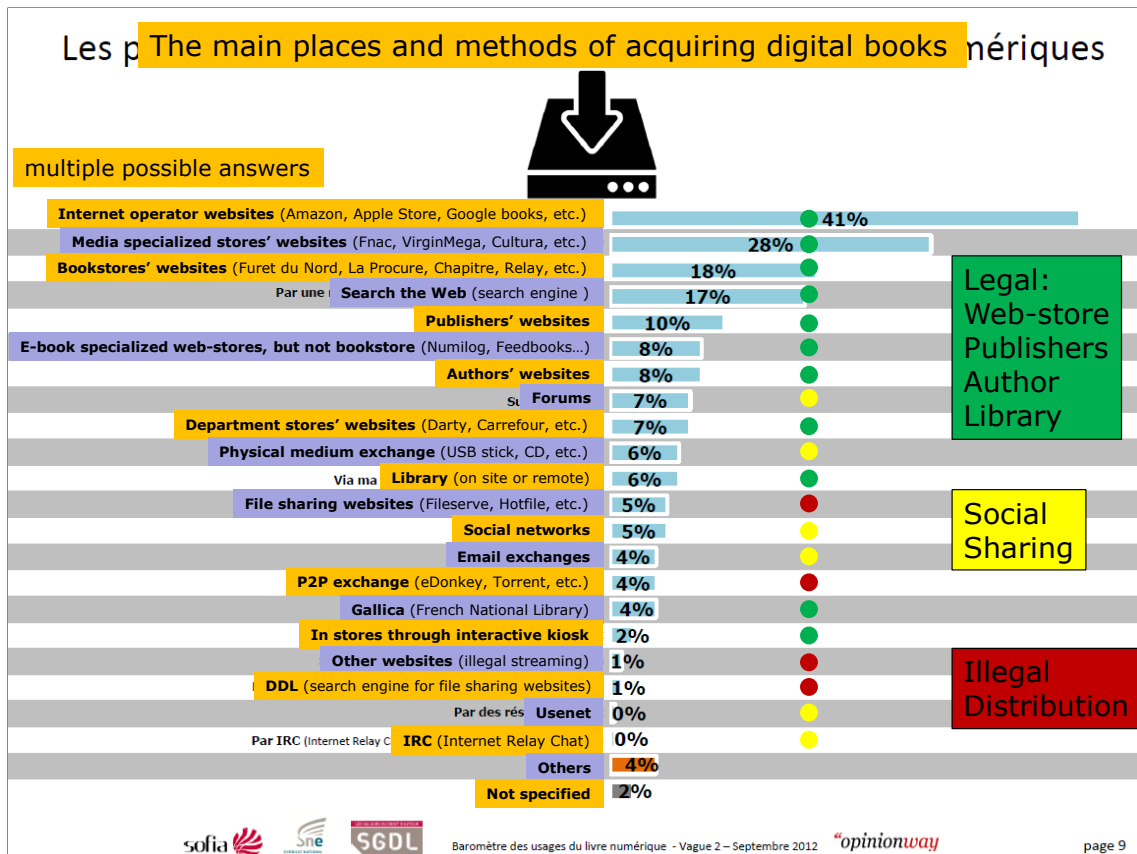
Les p The main places and methods of acquiring digital books mériques

multiple possible answers

| | |
|---|---|
| **Internet operator websites** (Amazon, Apple Store, Google books, etc.) | 41% |
| **Media specialized stores' websites** (Fnac, VirginMega, Cultura, etc.) | 28% |
| **Bookstores' websites** (Furet du Nord, La Procure, Chapitre, Relay, etc.) | 18% |
| Par une **Search the Web** (search engine ) | 17% |
| **Publishers' websites** | 10% |
| **E-book specialized web-stores, but not bookstore** (Numilog, Feedbooks…) | 8% |
| **Authors' websites** | 8% |
| Su **Forums** | 7% |
| **Department stores' websites** (Darty, Carrefour, etc.) | 7% |
| **Physical medium exchange** (USB stick, CD, etc.) | 6% |
| Via ma **Library** (on site or remote) | 6% |
| **File sharing websites** (Fileserve, Hotfile, etc.) | 5% |
| **Social networks** | 5% |
| **Email exchanges** | 4% |
| **P2P exchange** (eDonkey, Torrent, etc.) | 4% |
| **Gallica** (French National Library) | 4% |
| **In stores through interactive kiosk** | 2% |
| **Other websites** (illegal streaming) | 1% |
| **DDL** (search engine for file sharing websites) | 1% |
| Par des rés **Usenet** | 0% |
| Par IRC (Internet Relay C **IRC** (Internet Relay Chat) | 0% |
| **Others** | 4% |
| **Not specified** | 2% |

Legal:
Web-store
Publishers
Author
Library

Social
Sharing

Illegal
Distribution

sofia Sne SGDL Baromètre des usages du livre numérique - Vague 2 – Septembre 2012 "opinionway page 9